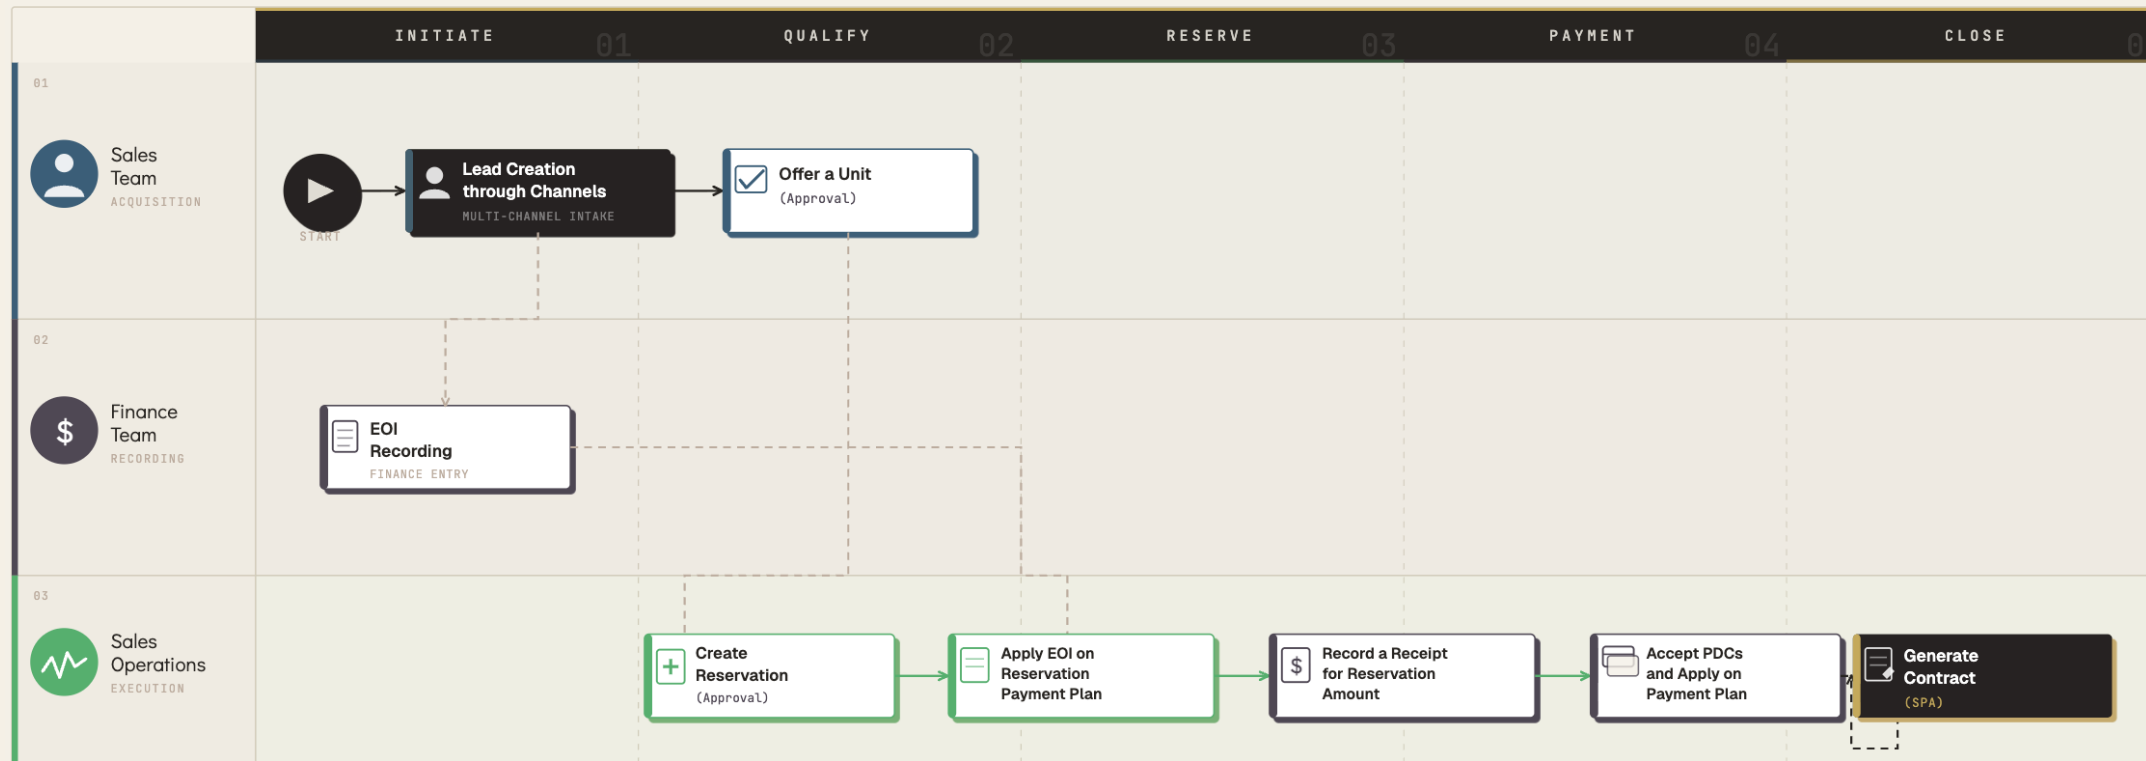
INITIATE 01 QUALIFY 02 RESERVE 03 PAYMENT 04 CLOSE 0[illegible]

01

Sales Team
ACQUISITION

START

Lead Creation through Channels
MULTI-CHANNEL INTAKE

Offer a Unit
(Approval)

02

Finance Team
RECORDING

EOI Recording
FINANCE ENTRY

03

Sales Operations
EXECUTION

Create Reservation
(Approval)

Apply EOI on Reservation Payment Plan

Record a Receipt for Reservation Amount

Accept PDCs and Apply on Payment Plan

Generate Contract
(SPA)